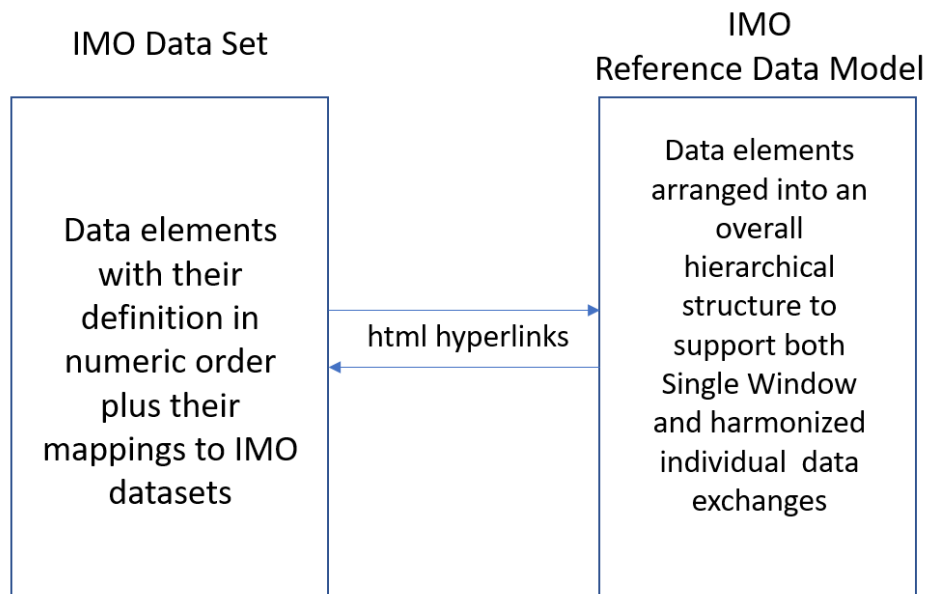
IMO Data Set

Data elements with their definition in numeric order plus their mappings to IMO datasets

html hyperlinks

IMO Reference Data Model

Data elements arranged into an overall hierarchical structure to support both Single Window and harmonized individual data exchanges